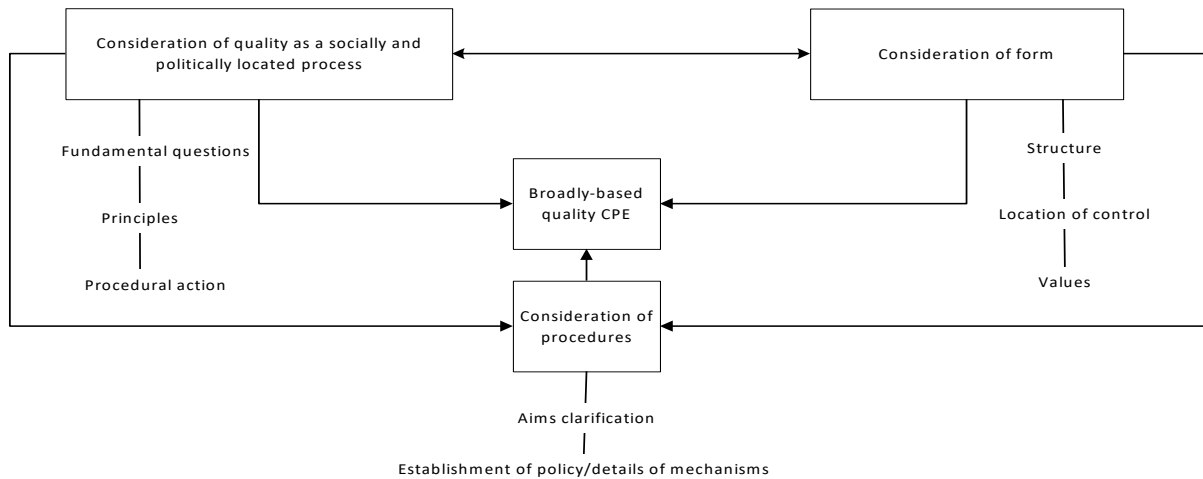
Consideration of quality as a socially and politically located process

Consideration of form

Fundamental questions

Principles

Procedural action

Broadly-based quality CPE

Structure

Location of control

Values

Consideration of procedures

Aims clarification

Establishment of policy/details of mechanisms